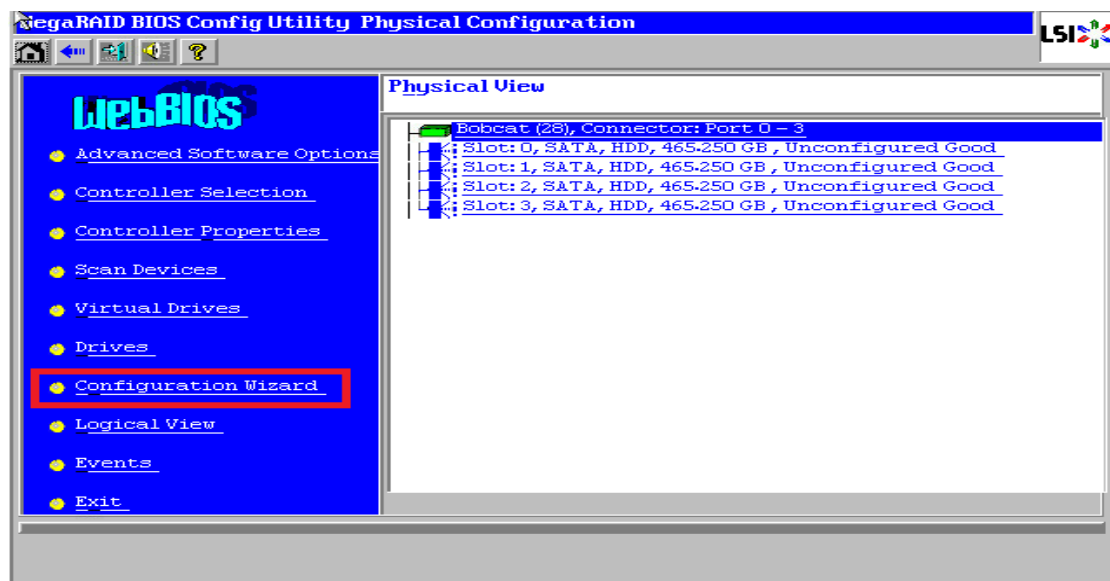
MegaRAID BIOS Config Utility Physical Configuration

LSI

WebBIOS

Advanced Software Options

Controller Selection

Controller Properties

Scan Devices

Virtual Drives

Drives

Configuration Wizard

Logical View

Events

Exit

Physical View

Bobcat (28), Connector: Port 0 - 3

Slot: 0, SATA, HDD, 465.250 GB, Unconfigured Good

Slot: 1, SATA, HDD, 465.250 GB, Unconfigured Good

Slot: 2, SATA, HDD, 465.250 GB, Unconfigured Good

Slot: 3, SATA, HDD, 465.250 GB, Unconfigured Good